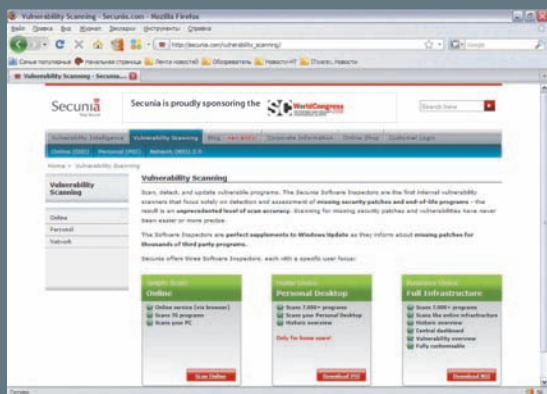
Vulnerability Scanning - Secunia.com - Mozilla Firefox

Файл Правка Вид Журнал Закладки Инструменты Справка

http://secunia.com/vulnerability_scanning/

Самые популярные Начальная страница Лента новостей Обозреватель Новости ИТ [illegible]

Vulnerability Scanning - Secunia...

Secunia

Secunia is proudly sponsoring the SC WorldCongress

Search here

Vulnerability Intelligence | Vulnerability Scanning | Blog | Corporate Information | Online Shop | Customer Login

Online (OSI) | Personal (PSI) | Network (NSI) 2.0

Home > Vulnerability Scanning

Vulnerability Scanning

Online

Personal

Network

Vulnerability Scanning

Scan, detect, and update vulnerable programs. The Secunia Software Inspectors are the first internet vulnerability scanners that focus solely on detection and assessment of missing security patches and end-of-life programs – the result is an unprecedented level of scan accuracy. Scanning for missing security patches and vulnerabilities has never been easier or more precise.

The Software Inspectors are perfect supplements to Windows Update as they inform about missing patches for thousands of third party programs.

Secunia offers three Software Inspectors, each with a specific user focus:

Simple Scan
Online
Online service (via browser)
Scans 70 programs
Scans your PC
Scan Online

Home Users
Personal Desktop
Scans 7,000+ programs
Scans your Personal Desktop
Historic overview
Only for home users!
Download PSI

Business Users
Full Infrastructure
Scans 7,000+ programs
Scans the entire infrastructure
Historic overview
Central dashboard
Vulnerability overview
Fully customisable
Download NSI

Готово